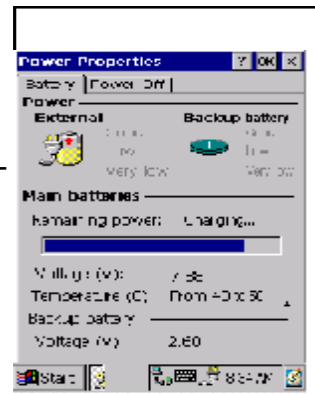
Power Properties ? OK ×

Battery Power Off

Power

External

Backup battery

Good
Low
Very low

Good
Low
Very low

Main batteries

Remaining power: Charging...

Voltage (V): 7.36

Temperature (C): From 40 to 50

Backup battery

Voltage (V) 2.60

Start 8:34 PM